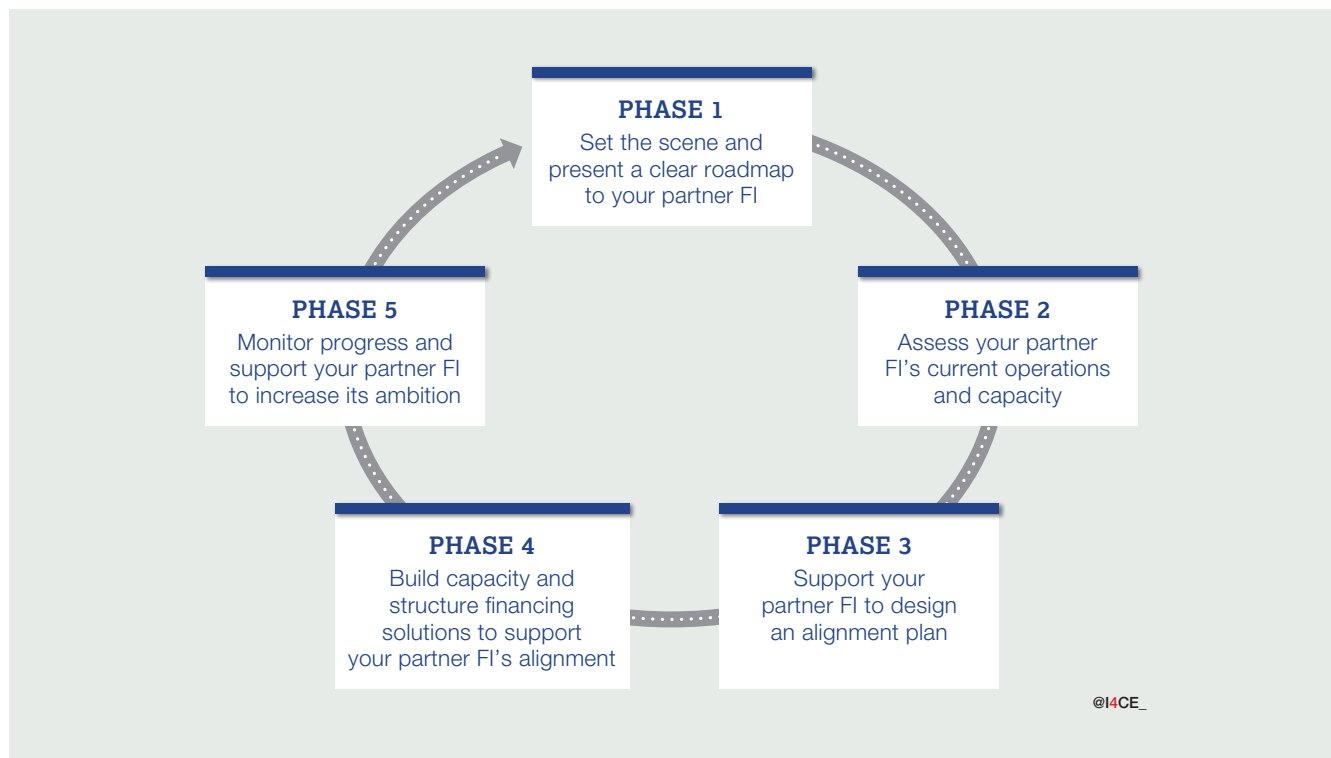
PHASE 1
Set the scene and present a clear roadmap to your partner FI

PHASE 2
Assess your partner FI's current operations and capacity

PHASE 3
Support your partner FI to design an alignment plan

PHASE 4
Build capacity and structure financing solutions to support your partner FI's alignment

PHASE 5
Monitor progress and support your partner FI to increase its ambition

@I4CE_